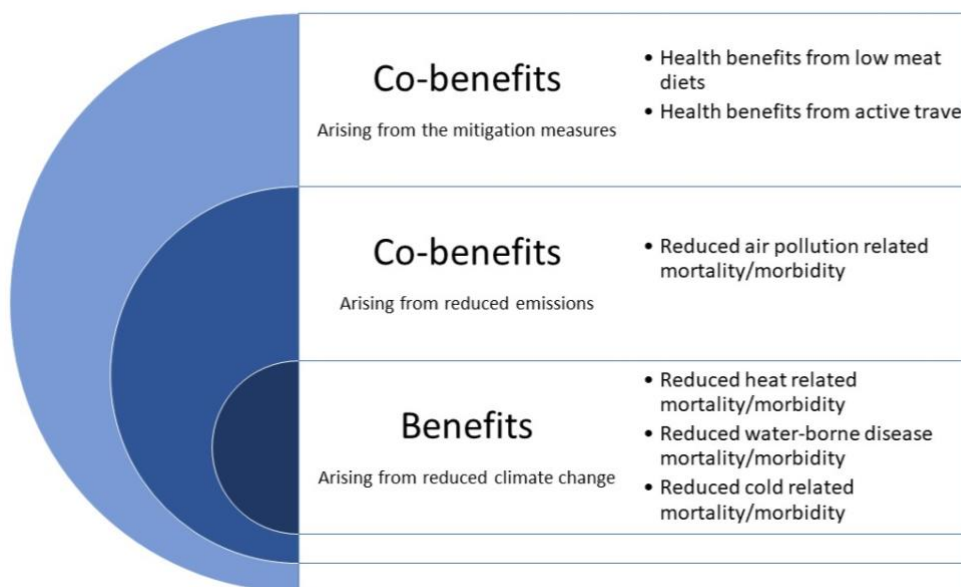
Co-benefits

Arising from the mitigation measures

• Health benefits from low meat diets
• Health benefits from active trave

Co-benefits

Arising from reduced emissions

• Reduced air pollution related mortality/morbidity

Benefits

Arising from reduced climate change

• Reduced heat related mortality/morbidity
• Reduced water-borne disease mortality/morbidity
• Reduced cold related mortality/morbidity